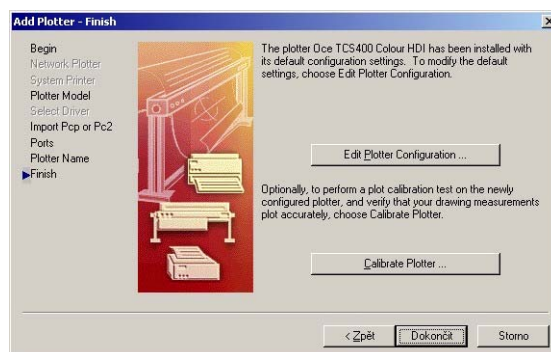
Add Plotter - Finish

×

Begin
Network Plotter
System Printer
Plotter Model
Select Driver
Import Pcp or Pc2
Ports
Plotter Name
Finish

The plotter Oce TCS400 Colour HDI has been installed with its default configuration settings. To modify the default settings, choose Edit Plotter Configuration.

Edit Plotter Configuration ...

Optionally, to perform a plot calibration test on the newly configured plotter, and verify that your drawing measurements plot accurately, choose Calibrate Plotter.

Calibrate Plotter ...

< Zpět
Dokončit
Storno